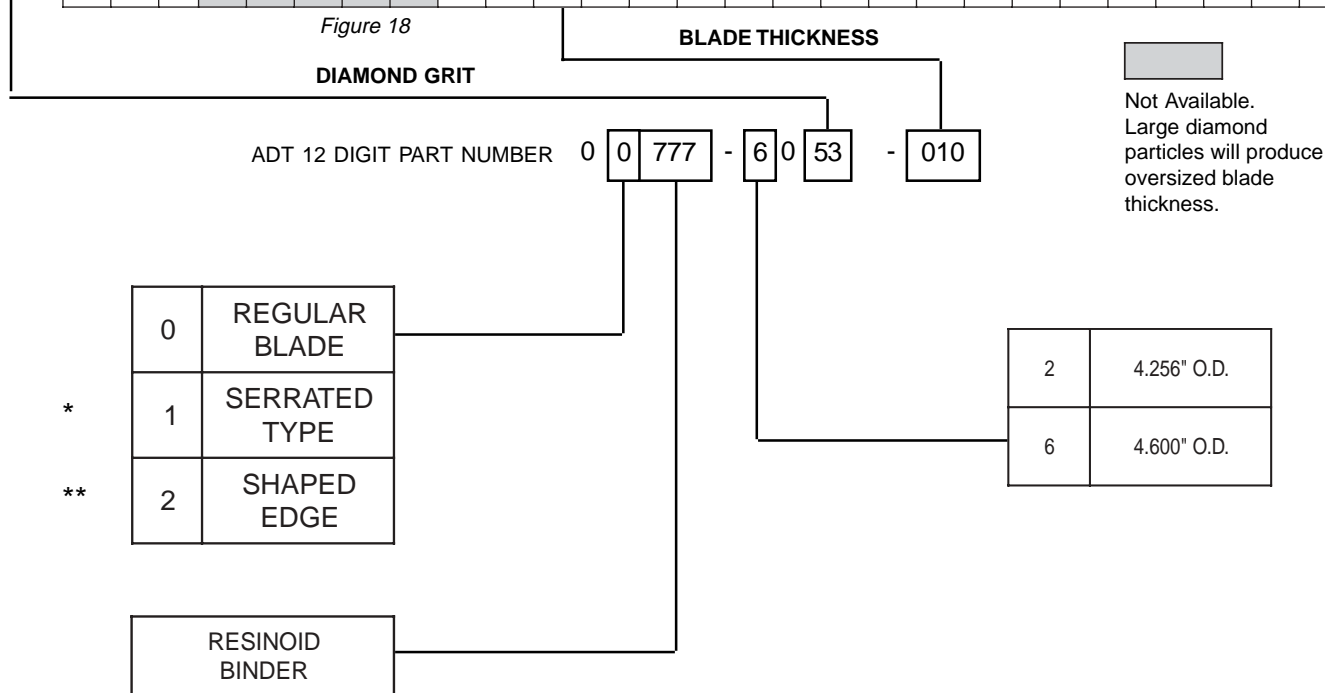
Figure 18

BLADE THICKNESS

DIAMOND GRIT

Not Available. Large diamond particles will produce oversized blade thickness.

ADT 12 DIGIT PART NUMBER 0 0 777 - 6 0 53 - 010

| | | |
|---|---|---|
| | 0 | REGULAR BLADE |
| * | 1 | SERRATED TYPE |
| ** | 2 | SHAPED EDGE |

| | |
|---|---|
| 2 | 4.256" O.D. |
| 6 | 4.600" O.D. |

RESINOID BINDER